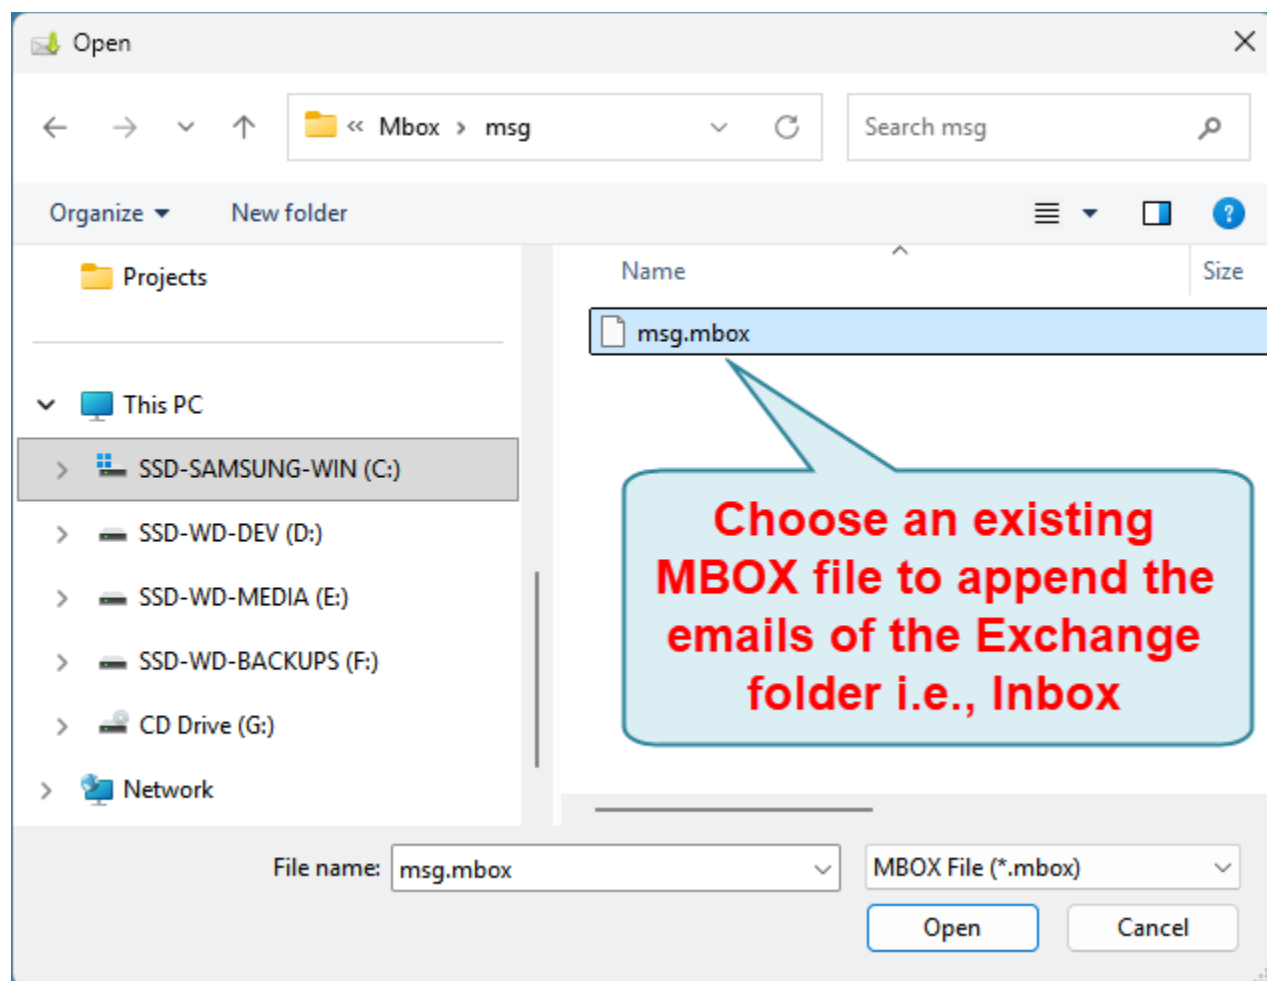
Open

« Mbox › msg

Search msg

Organize ▾ New folder

Projects

This PC

SSD-SAMSUNG-WIN (C:)

SSD-WD-DEV (D:)

SSD-WD-MEDIA (E:)

SSD-WD-BACKUPS (F:)

CD Drive (G:)

Network

Name

Size

msg.mbox

Choose an existing MBOX file to append the emails of the Exchange folder i.e., Inbox

File name: msg.mbox

MBOX File (*.mbox)

Open

Cancel